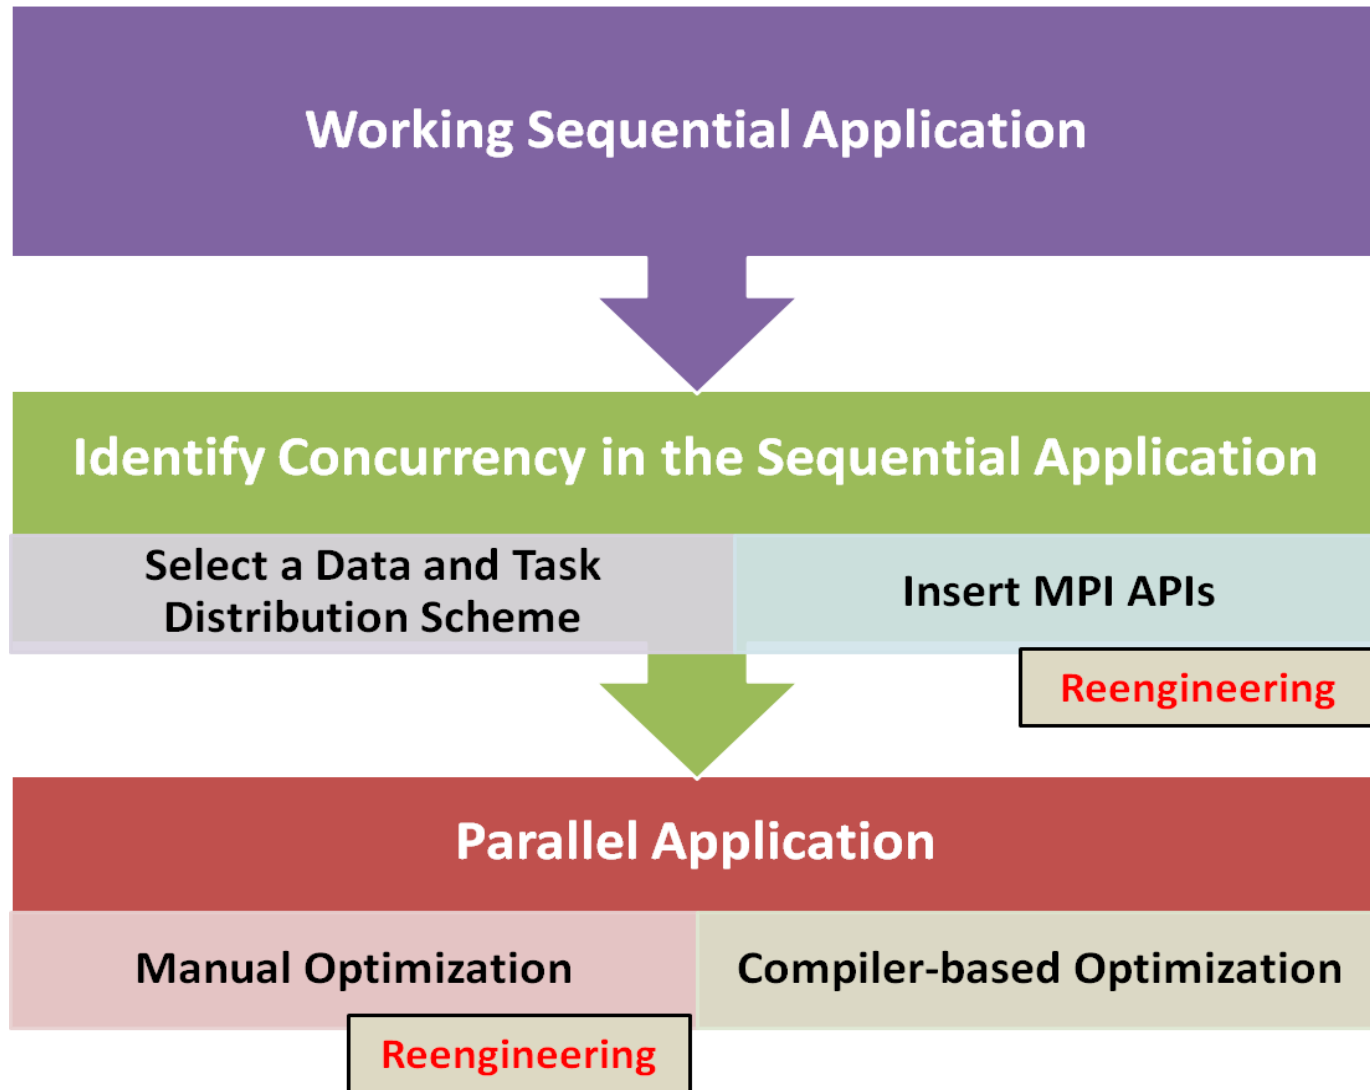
Working Sequential Application

Identify Concurrency in the Sequential Application

Select a Data and Task Distribution Scheme

Insert MPI APIs

Reengineering

Parallel Application

Manual Optimization

Compiler-based Optimization

Reengineering